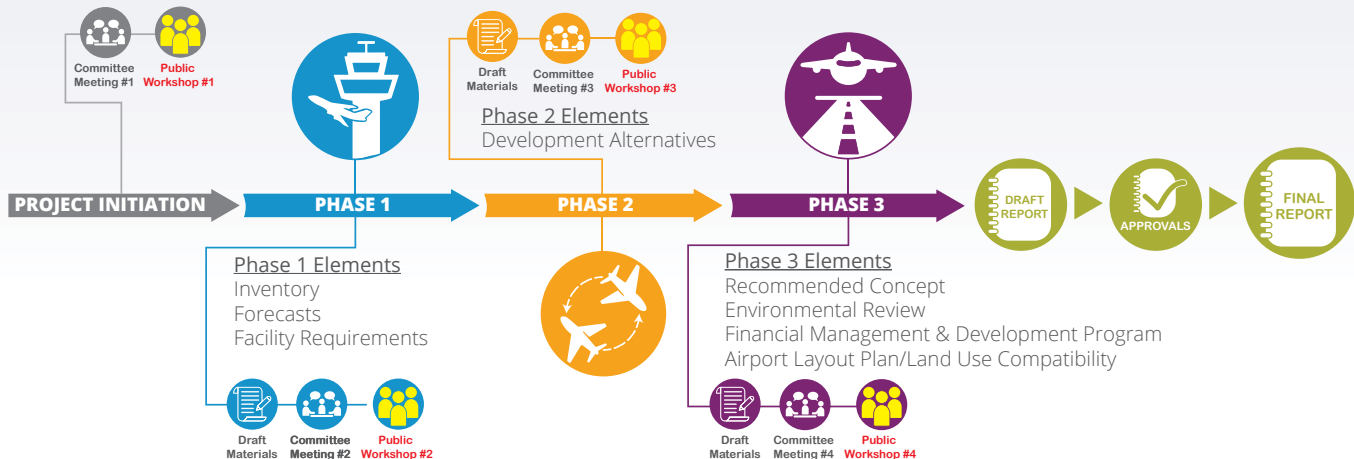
Committee Meeting #1
Public Workshop #1

Draft Materials
Committee Meeting #3
Public Workshop #3

Phase 2 Elements
Development Alternatives

PROJECT INITIATION
PHASE 1
PHASE 2
PHASE 3
DRAFT REPORT
APPROVALS
FINAL REPORT

Phase 1 Elements
Inventory
Forecasts
Facility Requirements

Phase 3 Elements
Recommended Concept
Environmental Review
Financial Management & Development Program
Airport Layout Plan/Land Use Compatibility

Draft Materials
Committee Meeting #2
Public Workshop #2

Draft Materials
Committee Meeting #4
Public Workshop #4